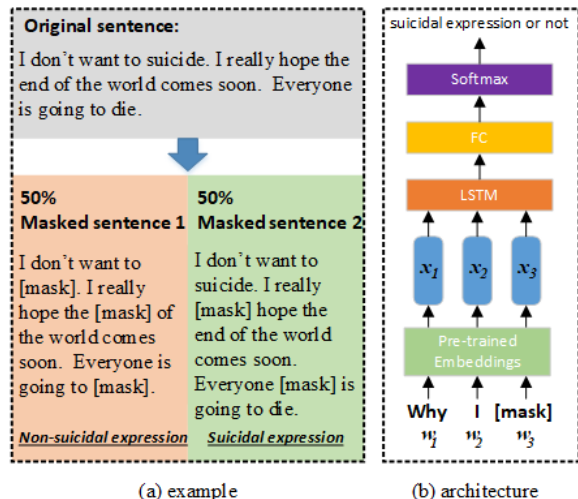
Original sentence:

I don't want to suicide. I really hope the end of the world comes soon. Everyone is going to die.

50% Masked sentence 1

I don't want to [mask]. I really hope the [mask] of the world comes soon. Everyone is going to [mask].

Non-suicidal expression

50% Masked sentence 2

I don't want to suicide. I really [mask] hope the end of the world comes soon. Everyone [mask] is going to die.

Suicidal expression

suicidal expression or not

Softmax

FC

LSTM

$x_1$ $x_2$ $x_3$

Pre-trained Embeddings

Why I [mask]

$w_1$ $w_2$ $w_3$

(a) example

(b) architecture